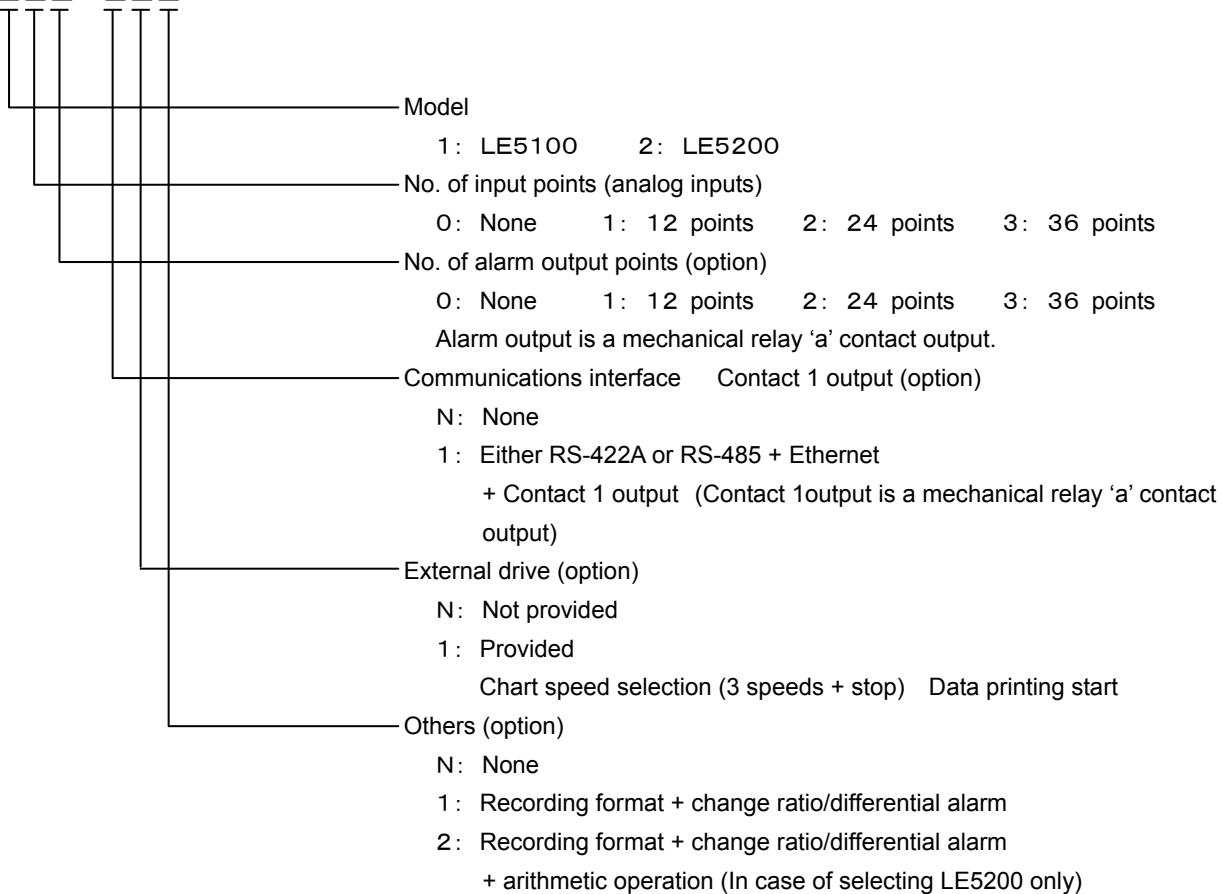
Model

1: LE5100 2: LE5200

No. of input points (analog inputs)

0: None 1: 12 points 2: 24 points 3: 36 points

No. of alarm output points (option)

0: None 1: 12 points 2: 24 points 3: 36 points

Alarm output is a mechanical relay 'a' contact output.

Communications interface Contact 1 output (option)

N: None

1: Either RS-422A or RS-485 + Ethernet + Contact 1 output (Contact 1output is a mechanical relay 'a' contact output)

External drive (option)

N: Not provided

1: Provided

Chart speed selection (3 speeds + stop) Data printing start

Others (option)

N: None

1: Recording format + change ratio/differential alarm

2: Recording format + change ratio/differential alarm + arithmetic operation (In case of selecting LE5200 only)